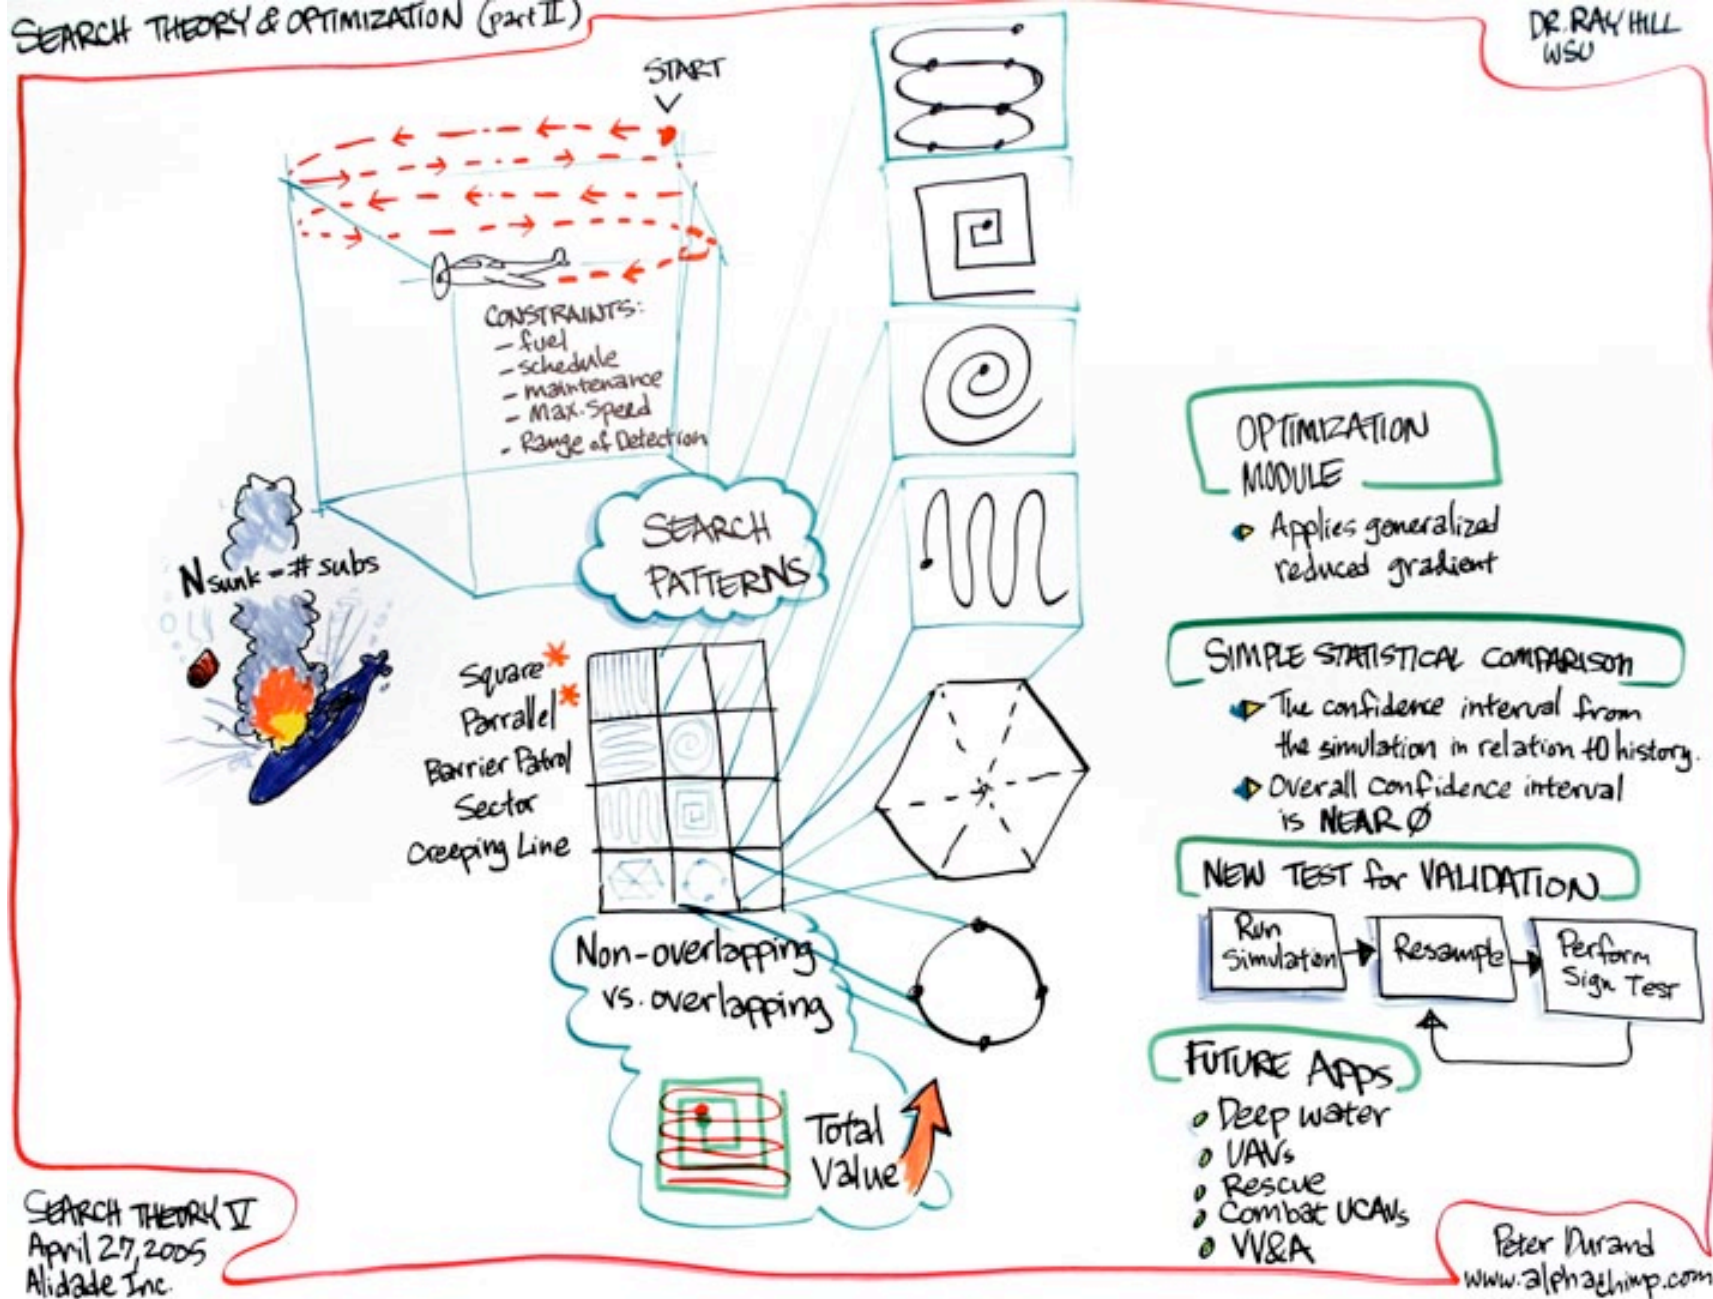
SEARCH THEORY & OPTIMIZATION (part II)

DR. RAY HILL
WSU

START

CONSTRAINTS:
- fuel
- schedule
- maintenance
- Max. Speed
- Range of Detection

$N_{sunk}$ = # subs

SEARCH PATTERNS

Square*
Parrallel*
Barrier Patrol
Sector
Creeping Line

Non-overlapping vs. overlapping

Total Value

OPTIMIZATION MODULE
Applies generalized reduced gradient

SIMPLE STATISTICAL COMPARISON
The confidence interval from the simulation in relation to history.
Overall confidence interval is NEAR Ø

NEW TEST for VALIDATION
Run Simulation → Resample → Perform Sign Test

FUTURE APPS
Deep water
UAVs
Rescue
Combat UCAVs
VV&A

SEARCH THEORY V
April 27, 2005
Alidade Inc.

Peter Durand
www.alphachimp.com